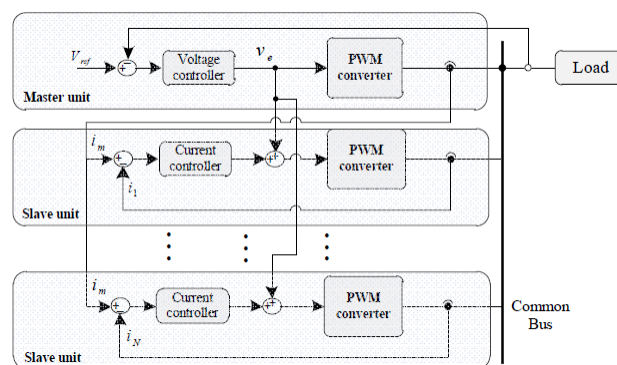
$V_{ref}$

Voltage controller

$v_e$

PWM converter

Load

Master unit

$i_m$

Current controller

PWM converter

$i_1$

Slave unit

$i_m$

Current controller

PWM converter

Common Bus

$i_N$

Slave unit